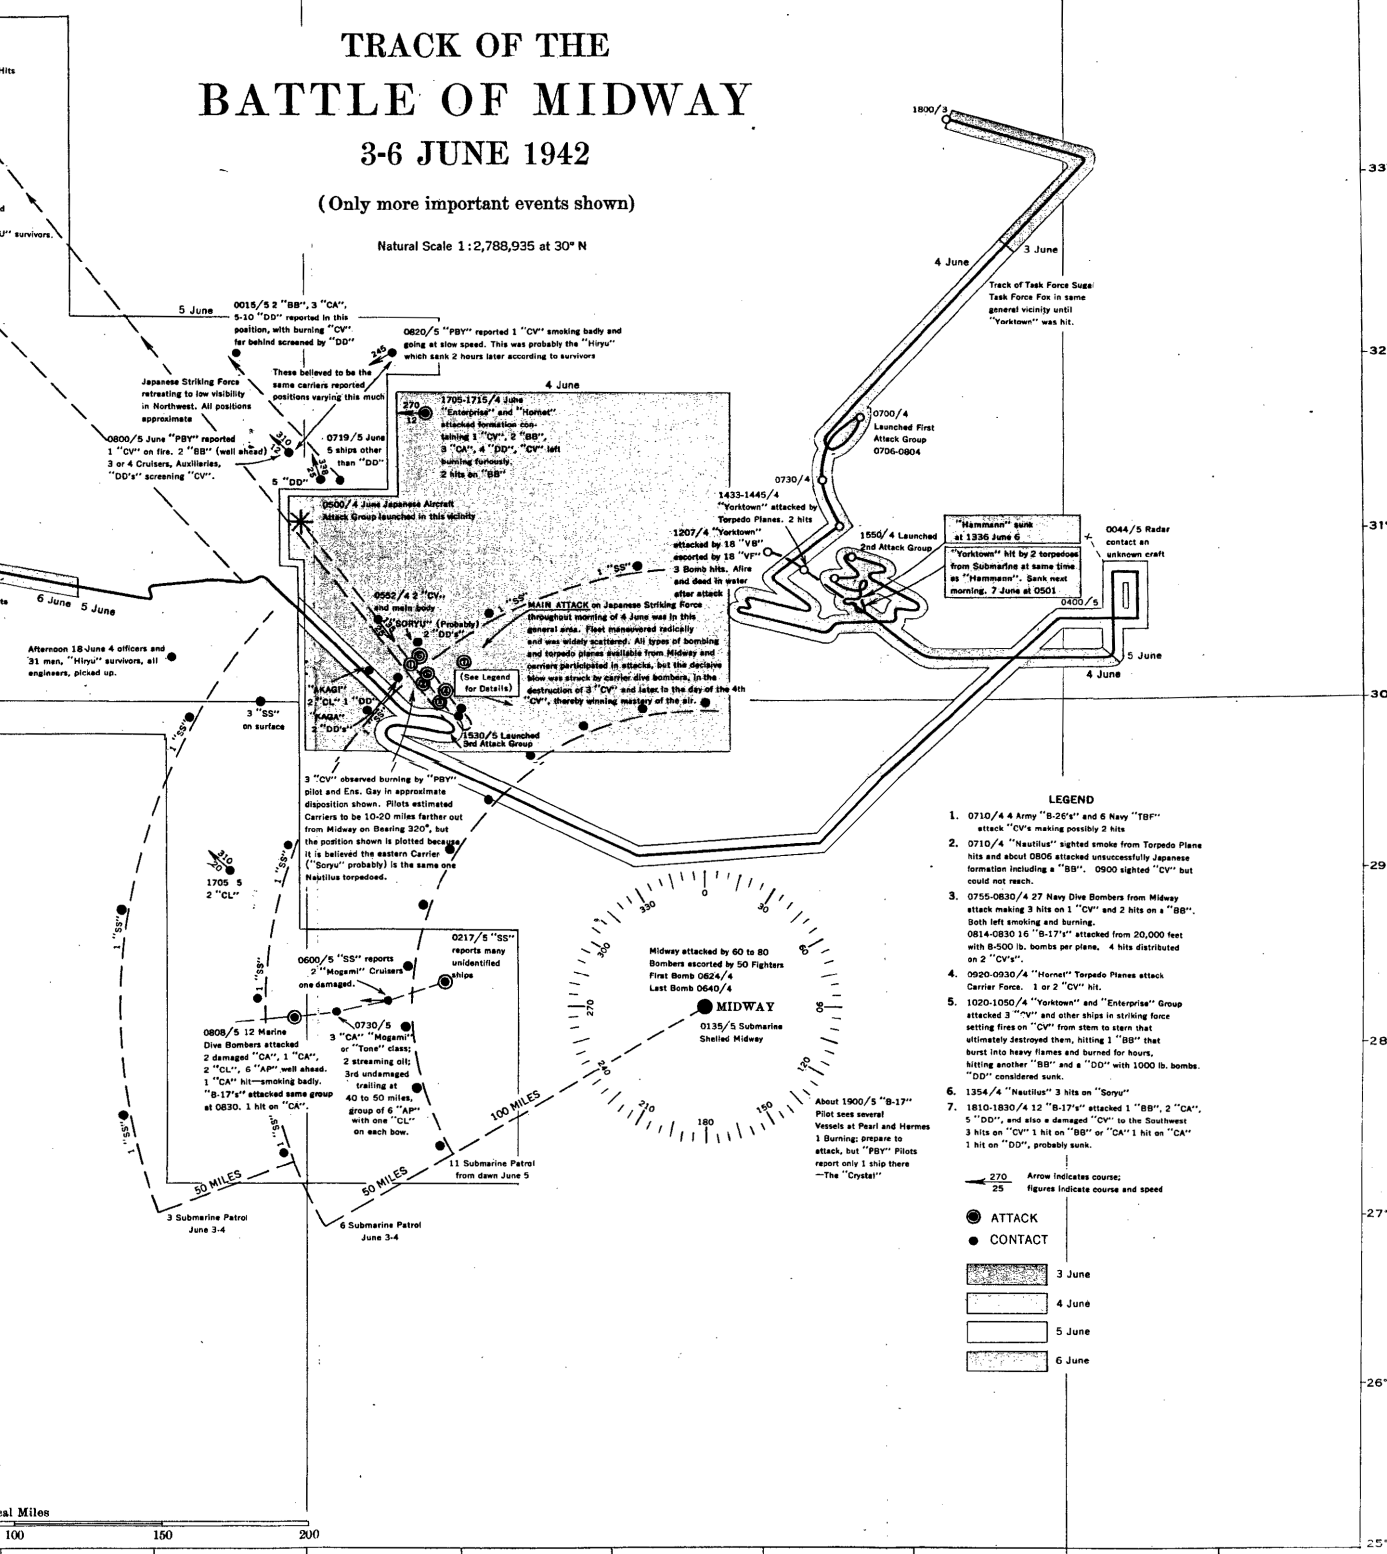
TRACK OF THE
BATTLE OF MIDWAY
3-6 JUNE 1942
(Only more important events shown)

Natural Scale 1:2,788,935 at 30° N

Hits

d

U'' survivors.

1800/3

33

4 June

3 June

Track of Task Force Suga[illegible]
Task Force Fox in same general vicinity until "Yorktown" was hit.

32

5 June

0015/5 2 "BB", 3 "CA", 5-10 "DD" reported in this position, with burning "CV" far behind screened by "DD"

0820/5 "PBY" reported 1 "CV" smoking badly and going at slow speed. This was probably the "Hiryu" which sank 2 hours later according to survivors

245

These believed to be the same carriers reported positions varying this much

4 June

Japanese Striking Force retreating to low visibility in Northwest. All positions approximate

270
12

1705-1715/4 June "Enterprise" and "Hornet" attacked formation containing 1 "CV", 2 "BB", 3 "CA", 4 "DD", "CV" left burning furiously. 2 hits on "BB"

0700/4 Launched First Attack Group 0706-0804

0800/5 June "PBY" reported 1 "CV" on fire. 2 "BB" (well ahead) 3 or 4 Cruisers, Auxiliaries, "DD's" screening "CV".

310

0719/5 June 5 ships other than "DD"

5 "DD"

0730/4

1433-1445/4 "Yorktown" attacked by Torpedo Planes. 2 hits

0500/4 June Japanese Aircraft Attack Group launched in this vicinity

31

1207/4 "Yorktown" attacked by 18 "VB" escorted by 18 "VF" 3 Bomb hits. Afire and dead in water after attack

1550/4 Launched 2nd Attack Group

"Hammann" sunk at 1336 June 6

"Yorktown" hit by 2 torpedoes from Submarine at same time as "Hammann". Sank next morning. 7 June at 0501

0044/5 Radar contact an unknown craft

1 "SS"

ts 6 June 5 June

0552/4 2 "CV" and main body

"SORYU" (Probably) 2 "DD's"

1 "SS"

MAIN ATTACK on Japanese Striking Force throughout morning of 4 June was in this general area. Fleet maneuvered radically and was widely scattered. All types of bombing and torpedo planes available from Midway and carriers participated in attacks, but the decisive blow was struck by carrier dive bombers, in the destruction of 3 "CV" and later in the day of the 4th "CV", thereby winning mastery of the air.

0400/5

5 June

4 June

Afternoon 18 June 4 officers and 31 men, "Hiryu" survivors, all engineers, picked up.

(See Legend for Details)

"AKAGI"
2 "CL" 1 "DD"
"KAGA"
2 "DD's"

3 "SS"
on surface

1530/5 Launched 3rd Attack Group

30

1 "SS"

3 "CV" observed burning by "PBY" pilot and Ens. Gay in approximate disposition shown. Pilots estimated Carriers to be 10-20 miles farther out from Midway on Bearing 320°, but the position shown is plotted because it is believed the eastern Carrier ("Soryu" probably) is the same one Nautilus torpedoed.

LEGEND

1. 0710/4 4 Army "B-26's" and 6 Navy "TBF" attack "CV's making possibly 2 hits

2. 0710/4 "Nautilus" sighted smoke from Torpedo Plane hits and about 0806 attacked unsuccessfully Japanese formation including a "BB". 0900 sighted "CV" but could not reach.

29

1 "SS"

310
20

1705 5
2 "CL"

3. 0755-0830/4 27 Navy Dive Bombers from Midway attack making 3 hits on 1 "CV" and 2 hits on a "BB". Both left smoking and burning.
0814-0830 16 "B-17's" attacked from 20,000 feet with 8-500 lb. bombs per plane. 4 hits distributed on 2 "CV's".

0

330

30

300

60

1 "SS"

1 "SS"

0217/5 "SS" reports many unidentified ships

0600/5 "SS" reports 2 "Mogami" Cruisers one damaged.

Midway attacked by 60 to 80 Bombers escorted by 50 Fighters First Bomb 0624/4 Last Bomb 0640/4

4. 0920-0930/4 "Hornet" Torpedo Planes attack Carrier Force. 1 or 2 "CV" hit.

270

MIDWAY

90

5. 1020-1050/4 "Yorktown" and "Enterprise" Group attacked 3 "CV" and other ships in striking force setting fires on "CV" from stem to stern that ultimately destroyed them, hitting 1 "BB" that burst into heavy flames and burned for hours, hitting another "BB" and a "DD" with 1000 lb. bombs. "DD" considered sunk.

28

0135/5 Submarine Shelled Midway

0808/5 12 Marine Dive Bombers attacked 2 damaged "CA", 1 "CA", 2 "CL", 6 "AP" well ahead. 1 "CA" hit—smoking badly. "B-17's" attacked same group at 0830. 1 hit on "CA".

0730/5
3 "CA" "Mogami" or "Tone" class; 2 streaming oil; 3rd undamaged trailing at 40 to 50 miles, group of 6 "AP" with one "CL" on each bow.

240

120

6. 1354/4 "Nautilus" 3 hits on "Soryu"

100 MILES

210

180

150

About 1900/5 "B-17" Pilot sees several Vessels at Pearl and Hermes 1 Burning; prepare to attack, but "PBY" Pilots report only 1 ship there —The "Crystal"

7. 1810-1830/4 12 "B-17's" attacked 1 "BB", 2 "CA", 5 "DD", and also a damaged "CV" to the Southwest 3 hits on "CV" 1 hit on "BB" or "CA" 1 hit on "CA" 1 hit on "DD", probably sunk.

1 "SS"

1 "SS"

270
25

Arrow indicates course; figures indicate course and speed

50 MILES

50 MILES

11 Submarine Patrol from dawn June 5

ATTACK

27

3 Submarine Patrol June 3-4

6 Submarine Patrol June 3-4

CONTACT

3 June

4 June

5 June

6 June

26

al Miles

100 150 200

25